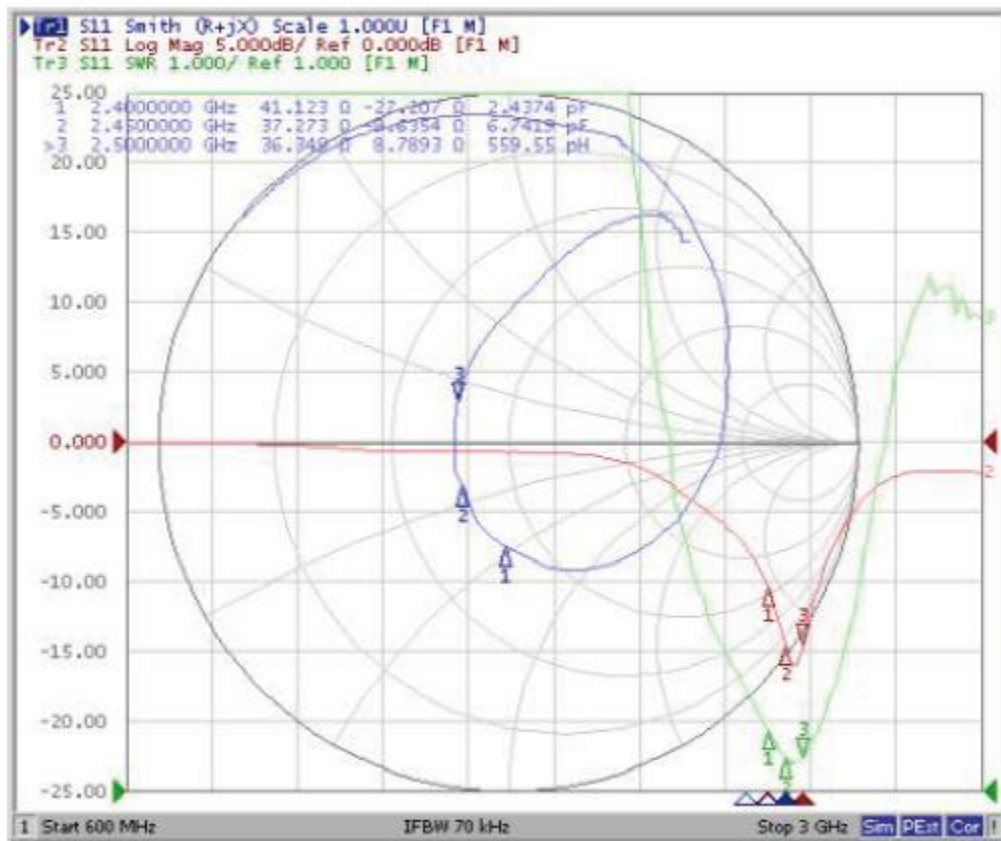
Tr1 S11 Smith (R+jX) Scale 1.000U [F1 M]
Tr2 S11 Log Mag 5.000dB/ Ref 0.000dB [F1 M]
Tr3 S11 SWR 1.000/ Ref 1.000 [F1 M]

25.00
1 2.4000000 GHz 41.123 Ω -22.207 Ω 2.4374 pF
2 2.4500000 GHz 37.273 Ω -9.6354 Ω 6.7419 pF
>3 2.5000000 GHz 36.340 Ω 8.7893 Ω 559.55 pH
20.00
15.00
10.00
5.000
0.000
-5.000
-10.00
-15.00
-20.00
-25.00

3
2
1
1
2
3
1
2
3
2

1 Start 600 MHz IFBW 70 kHz Stop 3 GHz Sim PExt Cor